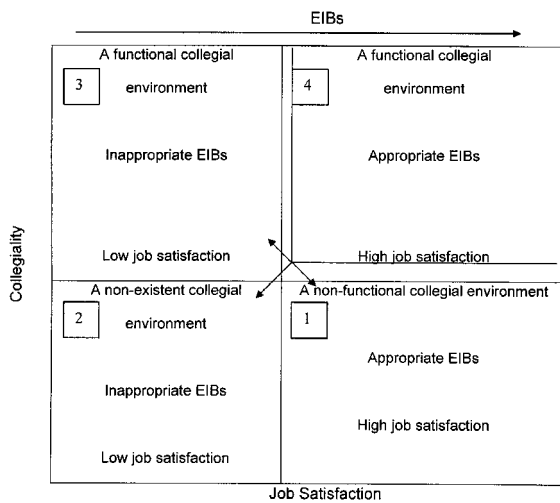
EIBs

Collegiality

3

A functional collegial environment

Inappropriate EIBs

Low job satisfaction

4

A functional collegial environment

Appropriate EIBs

High job satisfaction

2

A non-existent collegial environment

Inappropriate EIBs

Low job satisfaction

1

A non-functional collegial environment

Appropriate EIBs

High job satisfaction

Job Satisfaction